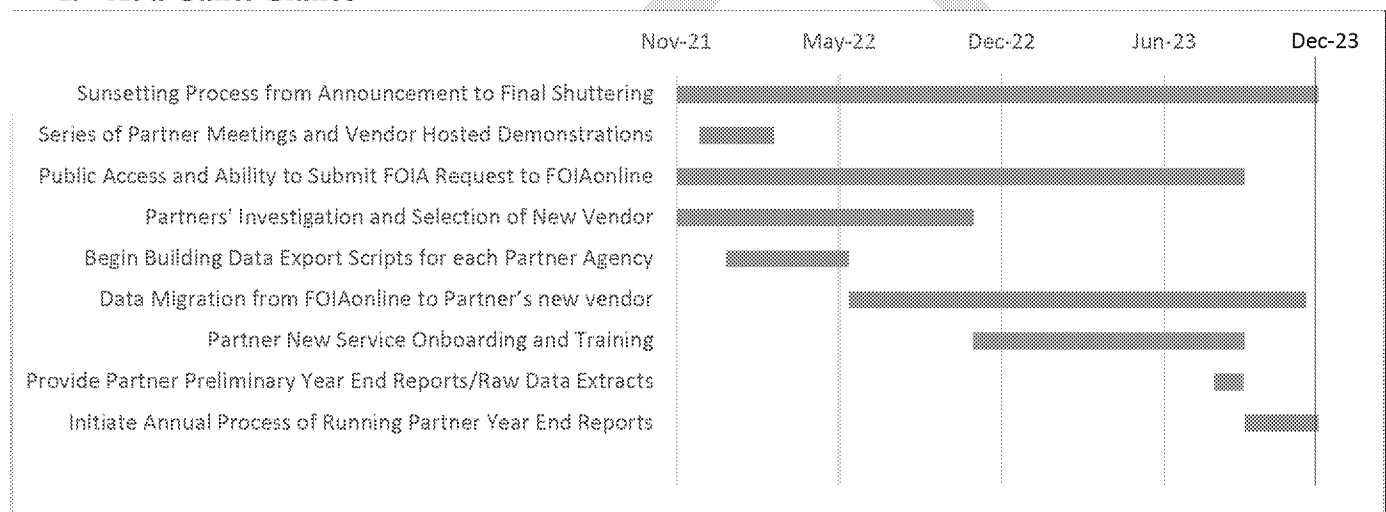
Nov-21 May-22 Dec-22 Jun-23 Dec-23

Sunsetting Process from Announcement to Final Shuttering

Series of Partner Meetings and Vendor Hosted Demonstrations

Public Access and Ability to Submit FOIA Request to FOIAonline

Partners' Investigation and Selection of New Vendor

Begin Building Data Export Scripts for each Partner Agency

Data Migration from FOIAonline to Partner's new vendor

Partner New Service Onboarding and Training

Provide Partner Preliminary Year End Reports/Raw Data Extracts

Initiate Annual Process of Running Partner Year End Reports